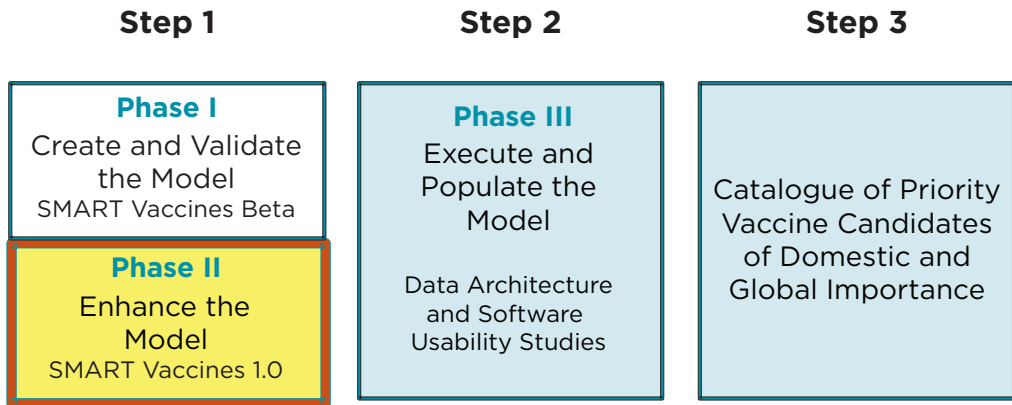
Step 1

Phase I
Create and Validate the Model
SMART Vaccines Beta

Phase II
Enhance the Model
SMART Vaccines 1.0

Step 2

Phase III
Execute and Populate the Model

Data Architecture and Software Usability Studies

Step 3

Catalogue of Priority Vaccine Candidates of Domestic and Global Importance